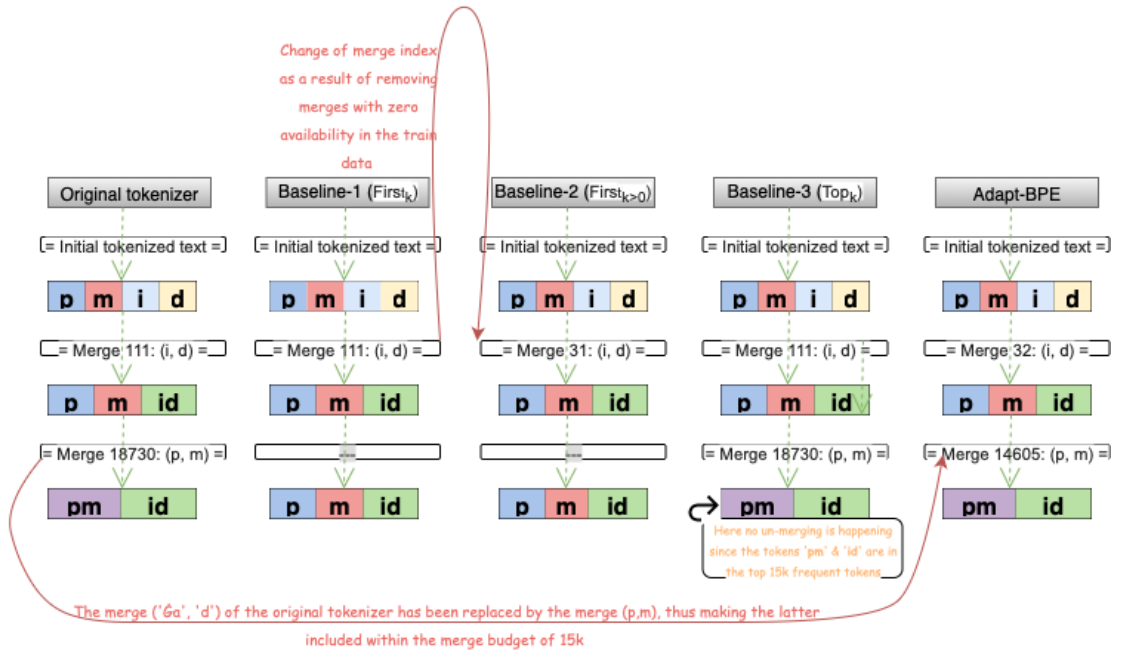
Change of merge index as a result of removing merges with zero availability in the train data

Original tokenizer

= Initial tokenized text =

p m i d

= Merge 111: (i, d) =

p m id

= Merge 18730: (p, m) =

pm id

Baseline-1 ($First_k$)

= Initial tokenized text =

p m i d

= Merge 111: (i, d) =

p m id

---

p m id

Baseline-2 ($First_{k>0}$)

= Initial tokenized text =

p m i d

= Merge 31: (i, d) =

p m id

---

p m id

Baseline-3 ($Top_k$)

= Initial tokenized text =

p m i d

= Merge 111: (i, d) =

p m id

= Merge 18730: (p, m) =

pm id

Here no un-merging is happening since the tokens 'pm' & 'id' are in the top 15k frequent tokens

Adapt-BPE

= Initial tokenized text =

p m i d

= Merge 32: (i, d) =

p m id

= Merge 14605: (p, m) =

pm id

The merge ('Ġa', 'd') of the original tokenizer has been replaced by the merge (p,m), thus making the latter included within the merge budget of 15k